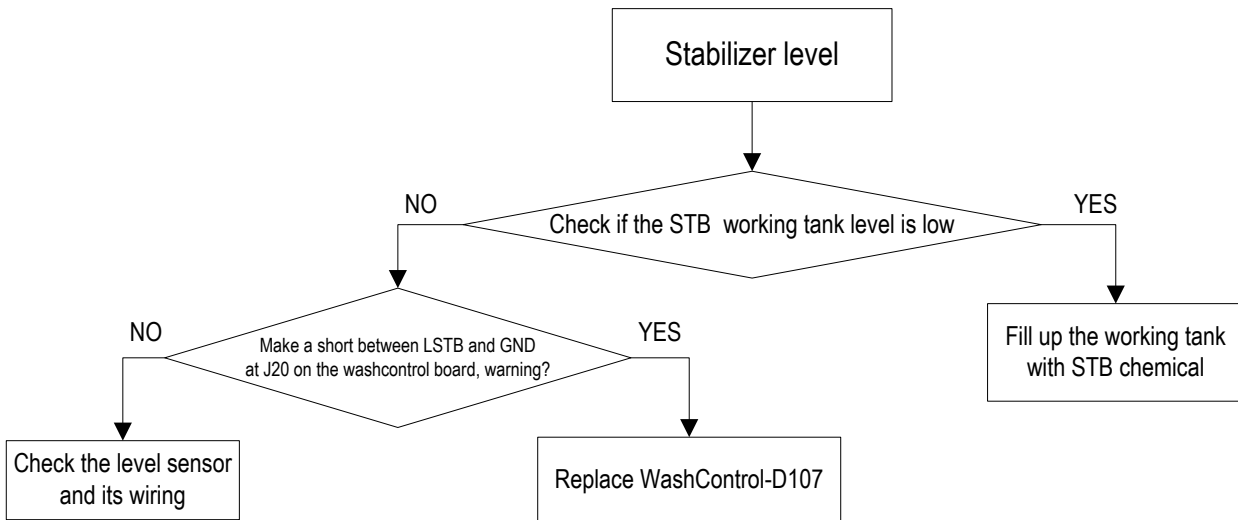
Stabilizer level

NO

Check if the STB working tank level is low

YES

Fill up the working tank with STB chemical

NO

Make a short between LSTB and GND at J20 on the washcontrol board, warning?

YES

Check the level sensor and its wiring

Replace WashControl-D107